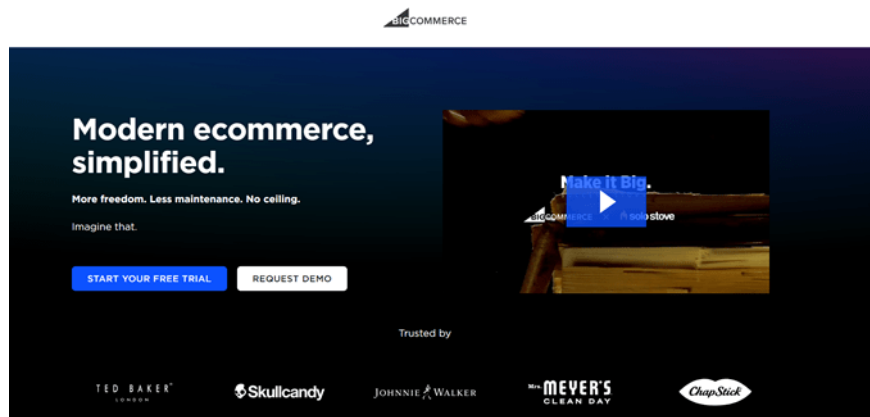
BIGCOMMERCE

Modern ecommerce, simplified.

More freedom. Less maintenance. No ceiling.

Imagine that.

START YOUR FREE TRIAL

REQUEST DEMO

Make it Big.

BIGCOMMERCE

solo stove

Trusted by

TED BAKER LONDON

Skullcandy

JOHNNIE WALKER

Mrs. MEYER'S CLEAN DAY

ChapStick